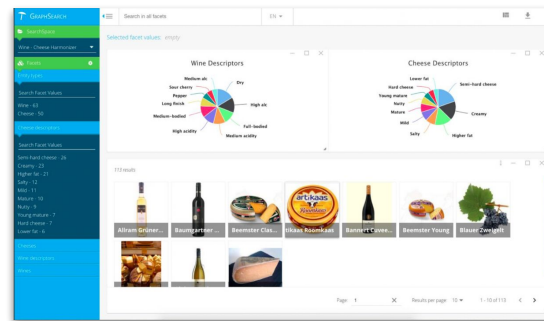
GRAPHSEARCH
Search in all facets
EN
SearchSpace
Wine - Cheese Harmonizer
Facets
Entity types
Search Facet Values
Wine - 63
Cheese - 50
Cheese descriptors
Search Facet Values
Semi-hard cheese - 26
Creamy - 23
Higher fat - 21
Salty - 12
Mild - 11
Mature - 10
Nutty - 9
Young mature - 7
Hard cheese - 7
Lower fat - 6
Cheeses
Wine descriptors
Wines
Selected facet values: empty

Wine Descriptors
Medium alc
Dry
Sour cherry
Pepper
Long finish
High alc
Medium-bodied
Full-bodied
High acidity
Medium acidity

Cheese Descriptors
Lower fat
Hard cheese
Semi-hard cheese
Young mature
Nutty
Mature
Creamy
Mild
Salty
Higher fat

113 results
Allram Grüner...
Baumgartner ...
Beemster Clas...
tikaas Roomkaas
Bannest Cavee...
Beemster Young
Blauer Zweigelt
artikaas
Page 1
Results per page 10
1 - 10 of 113